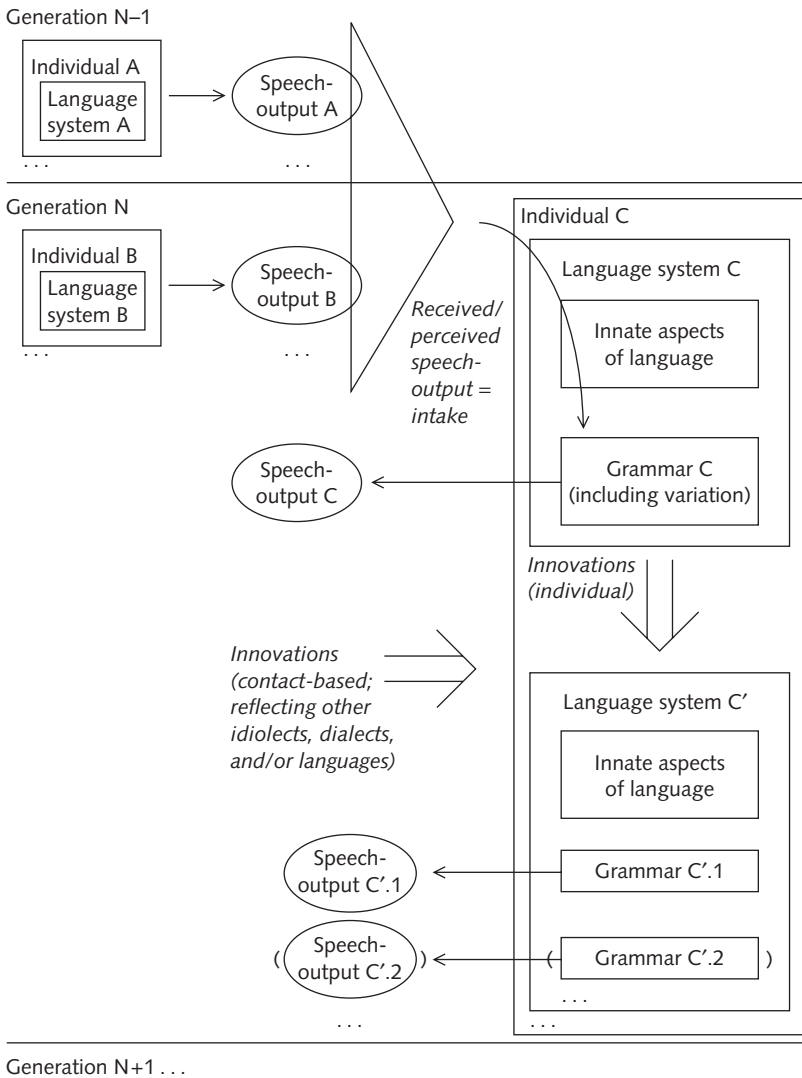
Generation N–1

Individual A
Language system A

Speech-output A

. . .

. . .

Generation N

Individual B
Language system B

Speech-output B

. . .

. . .

*Received/ perceived speech-output = intake*

Individual C

Language system C

Innate aspects of language

Grammar C (including variation)

Speech-output C

*Innovations (individual)*

*Innovations (contact-based; reflecting other idiolects, dialects, and/or languages)*

Language system C′

Innate aspects of language

Grammar C′.1

Speech-output C′.1

( Grammar C′.2 )

( Speech-output C′.2 )

. . .

. . .

. . .

Generation N+1 . . .